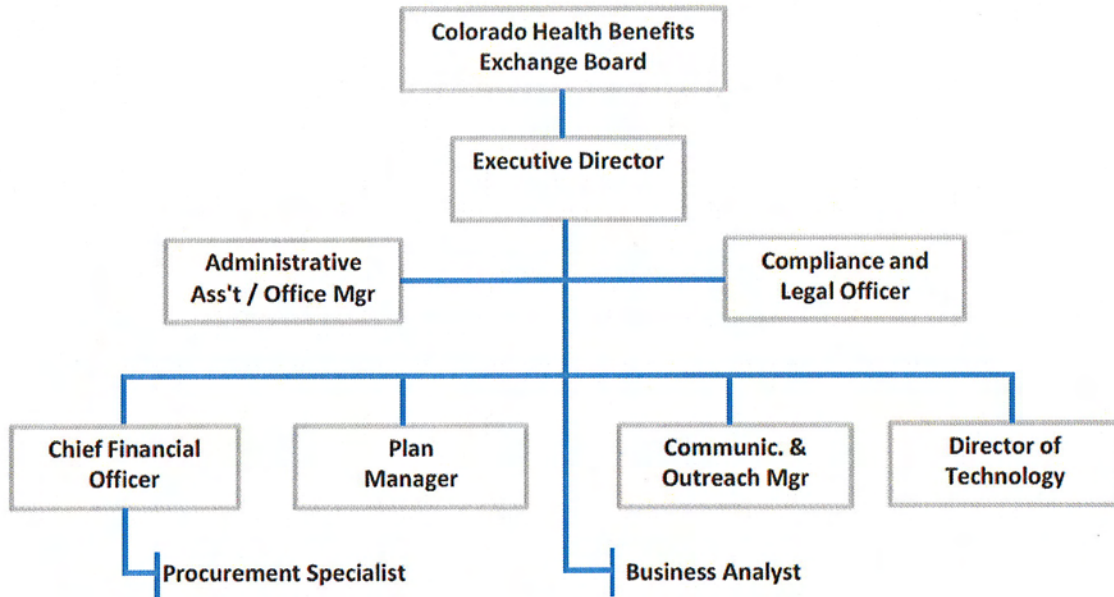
Colorado Health Benefits Exchange Board

Executive Director

Administrative Ass't / Office Mgr

Compliance and Legal Officer

Chief Financial Officer

Plan Manager

Communic. & Outreach Mgr

Director of Technology

Procurement Specialist

Business Analyst